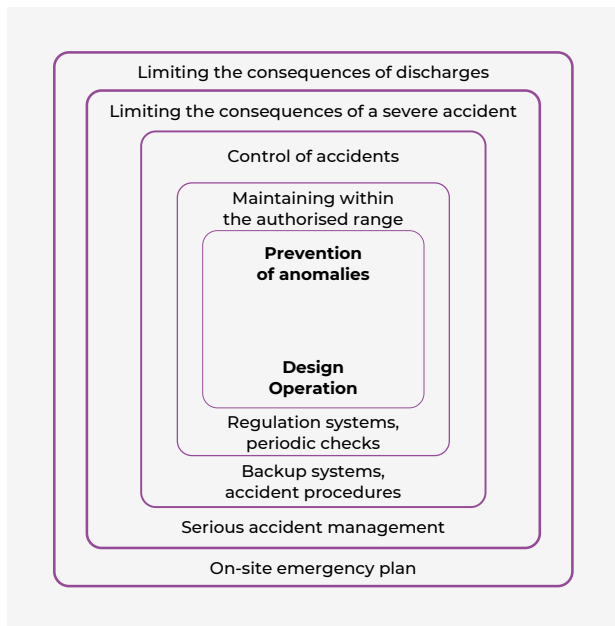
Limiting the consequences of discharges

Limiting the consequences of a severe accident

Control of accidents

Maintaining within the authorised range

**Prevention of anomalies**

**Design Operation**

Regulation systems, periodic checks

Backup systems, accident procedures

Serious accident management

On-site emergency plan